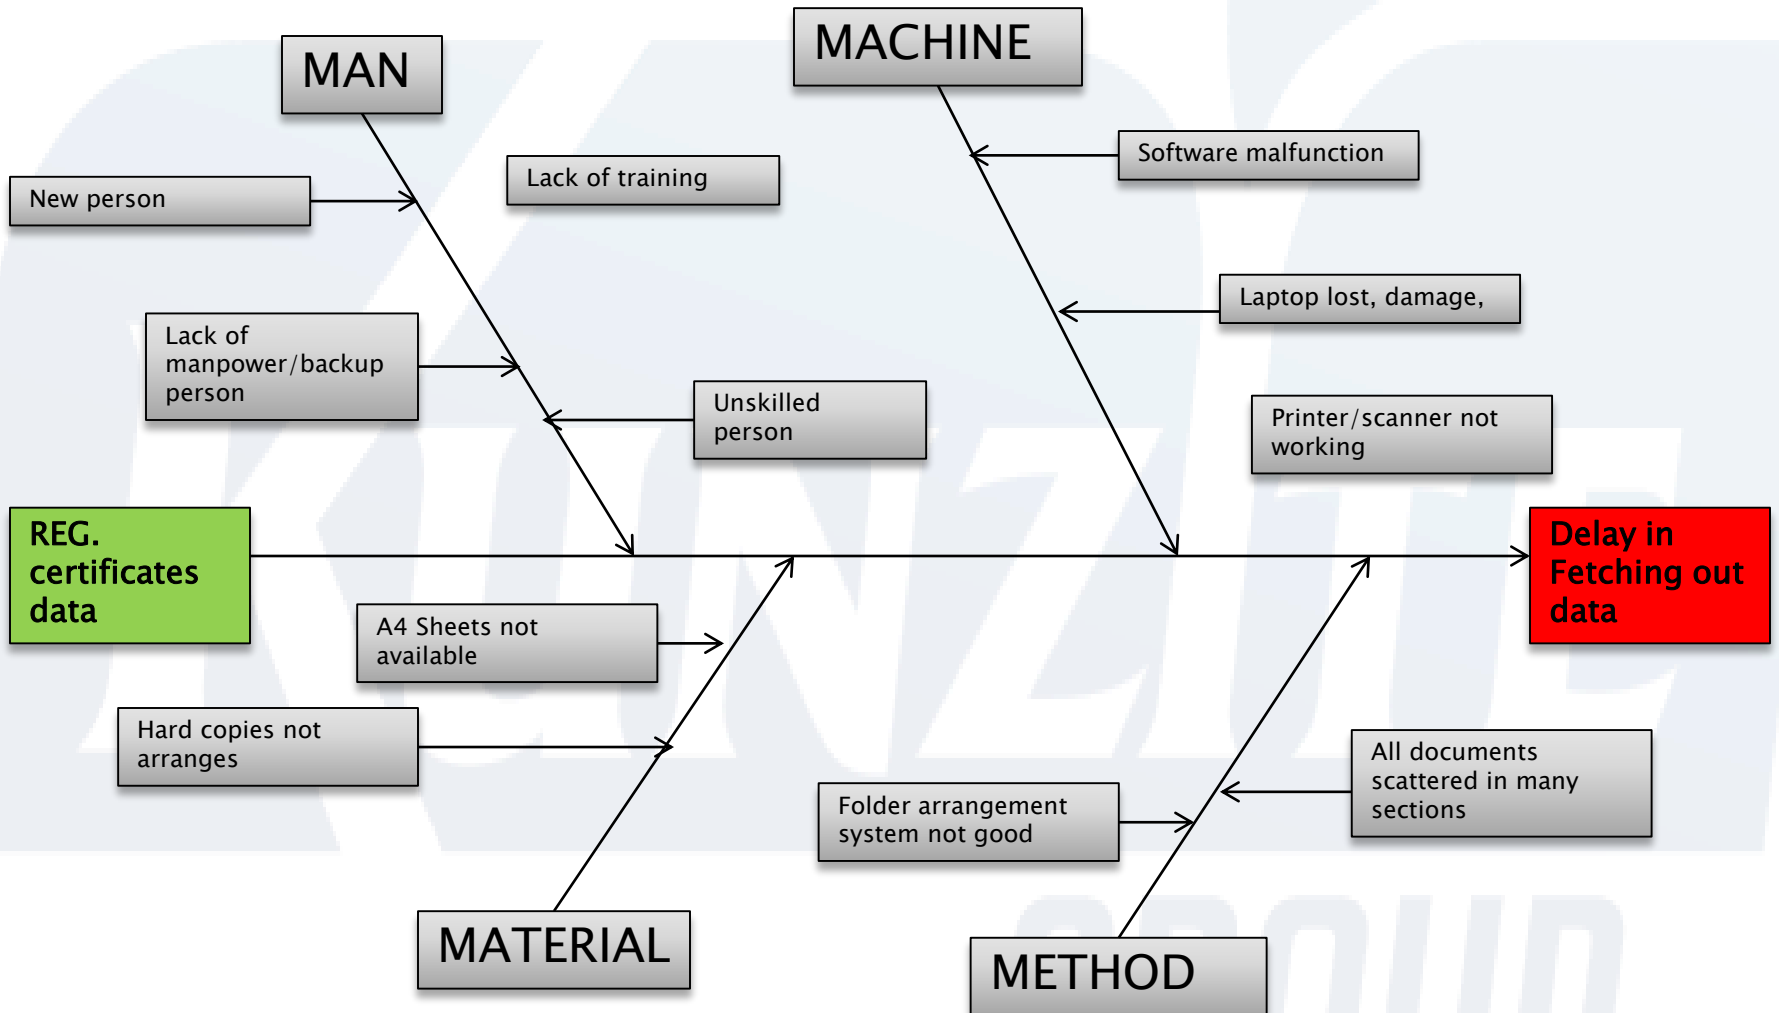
MAN

MACHINE

New person

Lack of training

Software malfunction

Lack of manpower/backup person

Unskilled person

Laptop lost, damage,

Printer/scanner not working

REG. certificates data

Delay in Fetching out data

A4 Sheets not available

Hard copies not arranges

Folder arrangement system not good

All documents scattered in many sections

MATERIAL

METHOD